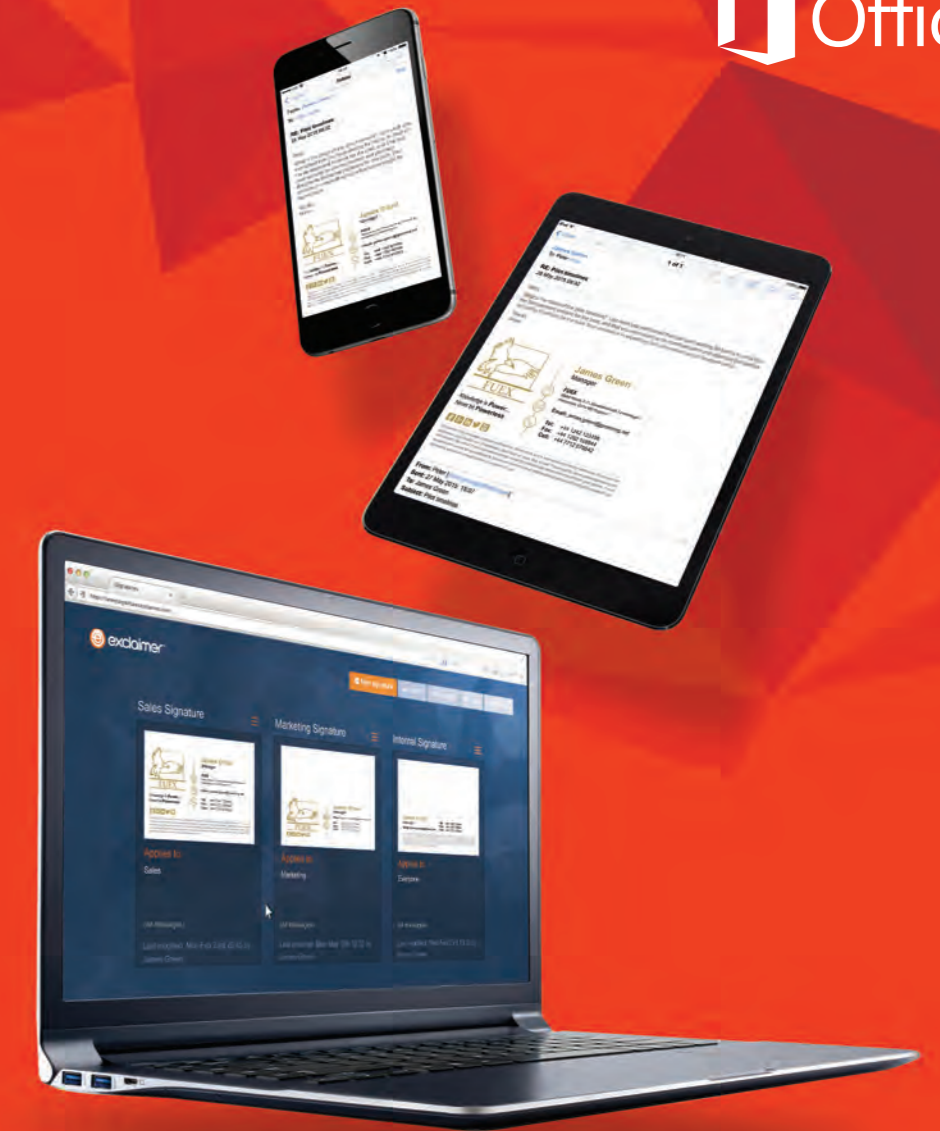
Offic

RE: Pilot timeslines
James Green
Manager
FUEX
Email:
Tel:
Fax:
Cell:
From: Peter
Sent: 27 May 2015 15:37
To: James Green
Subject: Pilot timelines

exclaimer

Sales Signature

Marketing Signature

Internal Signature

Applies to:
Sales

Applies to:
Marketing

Applies to:
Everyone